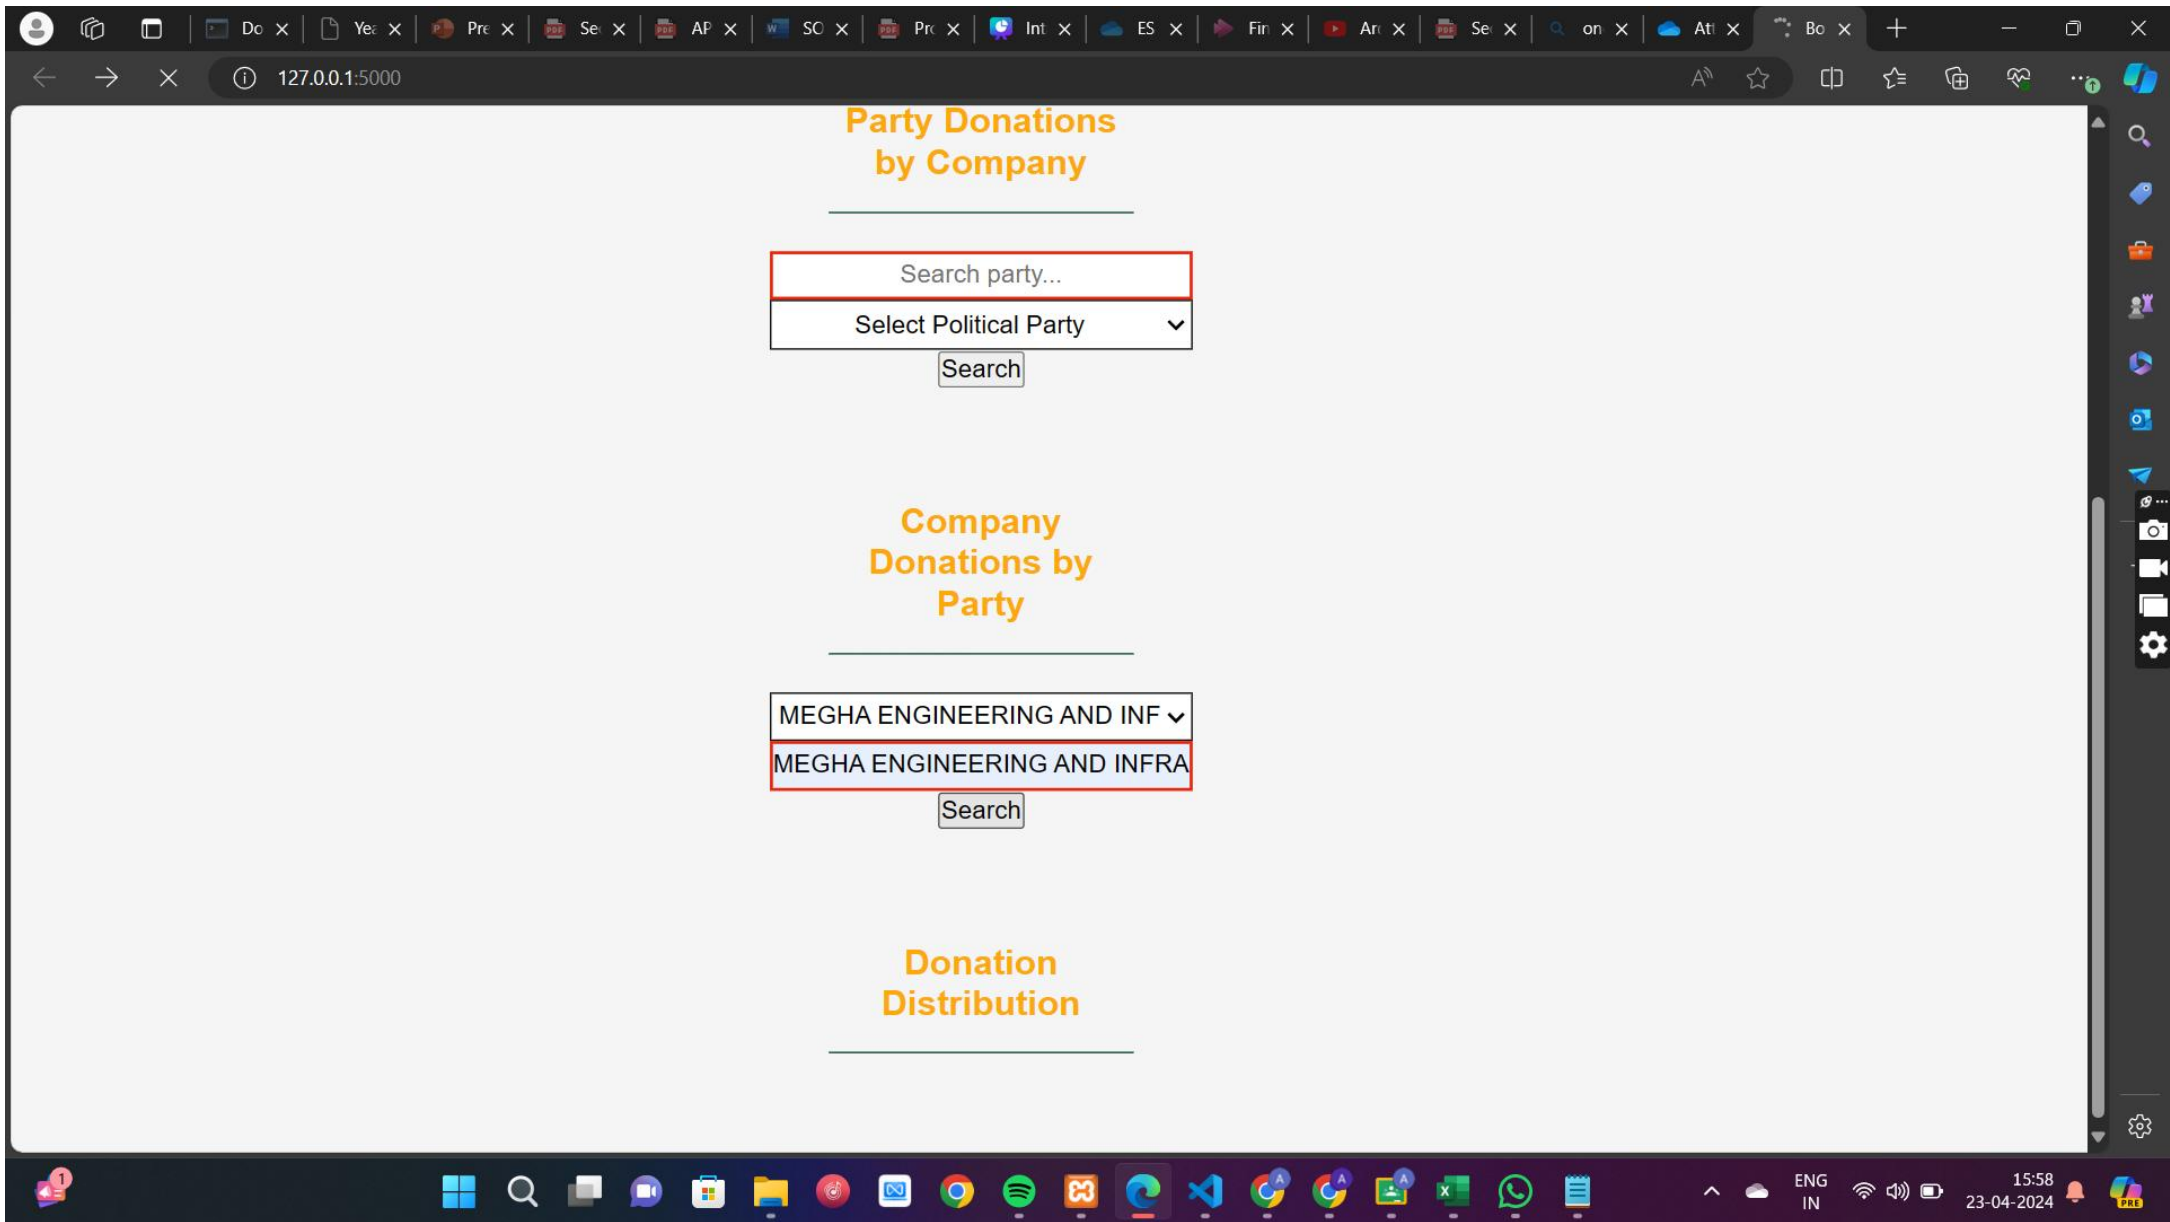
Do ×
Ye ×
Pr ×
Se ×
AP ×
SO ×
Pr ×
Int ×
ES ×
Fir ×
Ar ×
Se ×
on ×
Att ×
Bo ×

127.0.0.1:5000

Party Donations by Company

Search party...

Select Political Party

Search

Company Donations by Party

MEGHA ENGINEERING AND INF

MEGHA ENGINEERING AND INFRA

Search

Donation Distribution

1

ENG
IN

15:58
23-04-2024